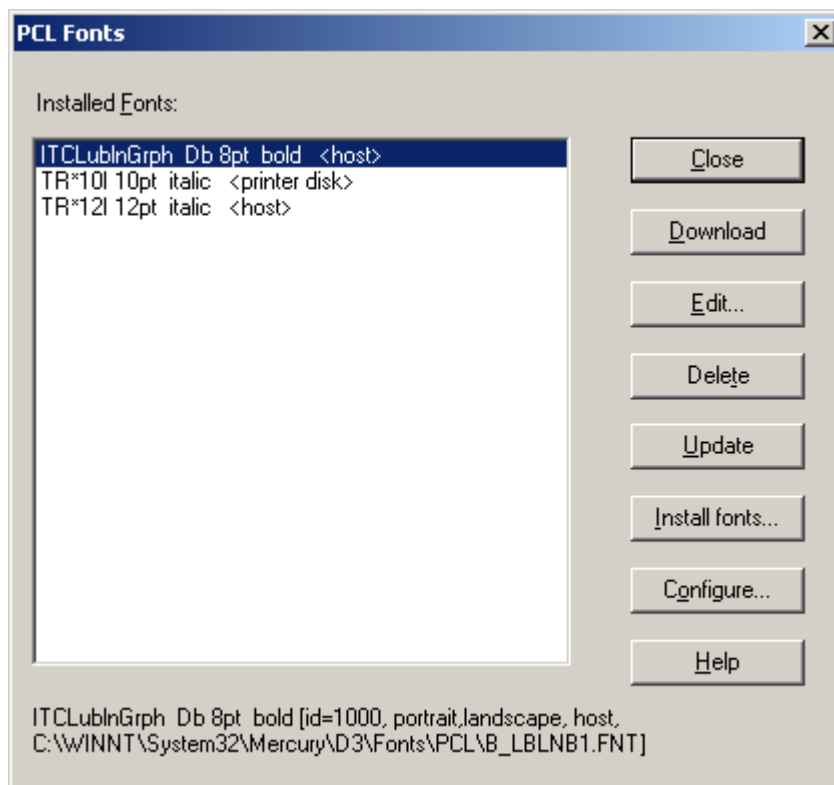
PCL Fonts

Installed Fonts:

ITCLublnGrph Db 8pt bold <host>
TR*10I 10pt italic <printer disk>
TR*12I 12pt italic <host>

Close
Download
Edit...
Delete
Update
Install fonts...
Configure...
Help

ITCLublnGrph Db 8pt bold [id=1000, portrait,landscape, host, C:\WINNT\System32\Mercury\D3\Fonts\PCL\B_LBLNB1.FNT]